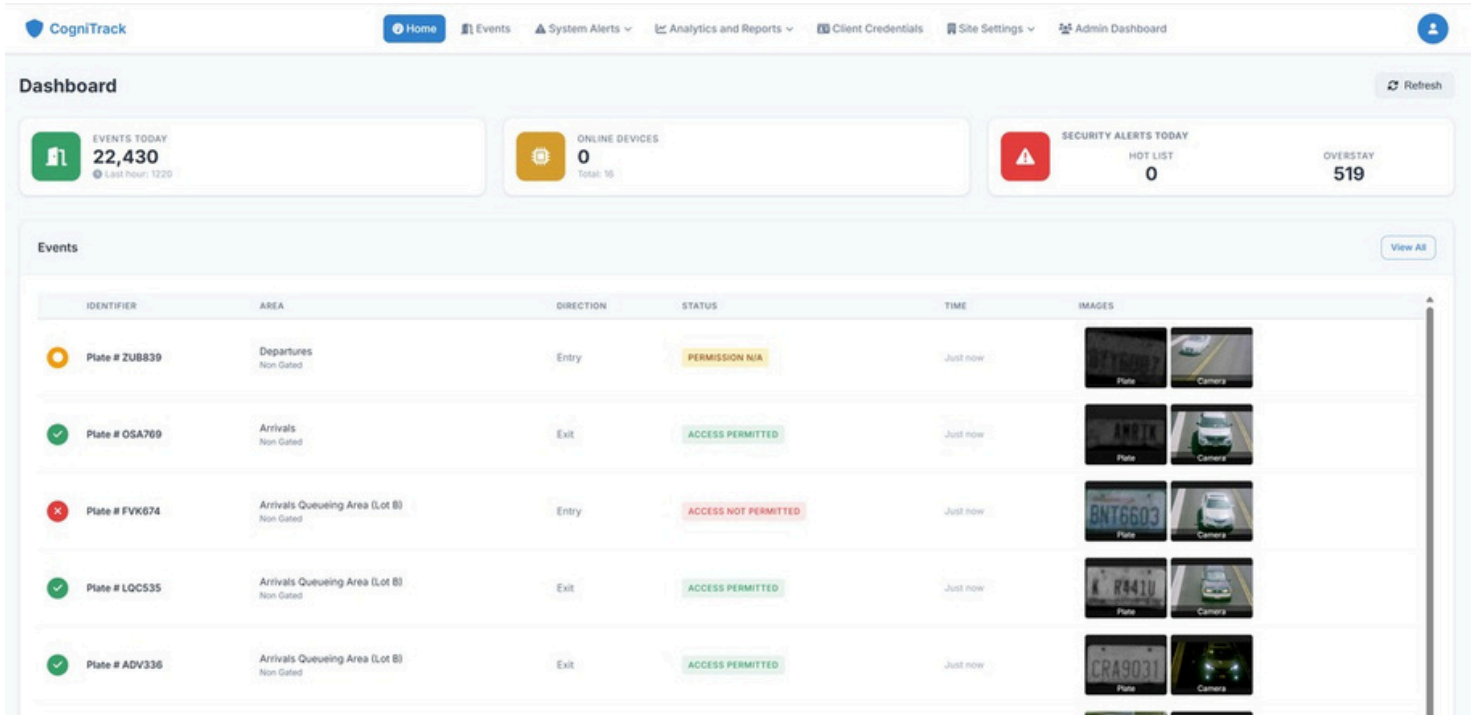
CogniTrack

Home Events System Alerts Analytics and Reports Client Credentials Site Settings Admin Dashboard

Dashboard

Refresh

EVENTS TODAY
22,430
Last hour: 1220

ONLINE DEVICES
0
Total: 16

SECURITY ALERTS TODAY
HOT LIST
0
OVERSTAY
519

Events

View All

| IDENTIFIER | AREA | DIRECTION | STATUS | TIME | IMAGES |
|---|---|---|---|---|---|
| Plate # ZUB839 | Departures Non Gated | Entry | PERMISSION N/A | Just now | BTY6087 Plate Camera |
| Plate # OSA769 | Arrivals Non Gated | Exit | ACCESS PERMITTED | Just now | AMBIK Plate Camera |
| Plate # FVK674 | Arrivals Queueing Area (Lot B) Non Gated | Entry | ACCESS NOT PERMITTED | Just now | BNT6603 Plate Camera |
| Plate # LQC535 | Arrivals Queueing Area (Lot B) Non Gated | Exit | ACCESS PERMITTED | Just now | K R441U Plate Camera |
| Plate # ADV336 | Arrivals Queueing Area (Lot B) Non Gated | Exit | ACCESS PERMITTED | Just now | CRA9031 Plate Camera |